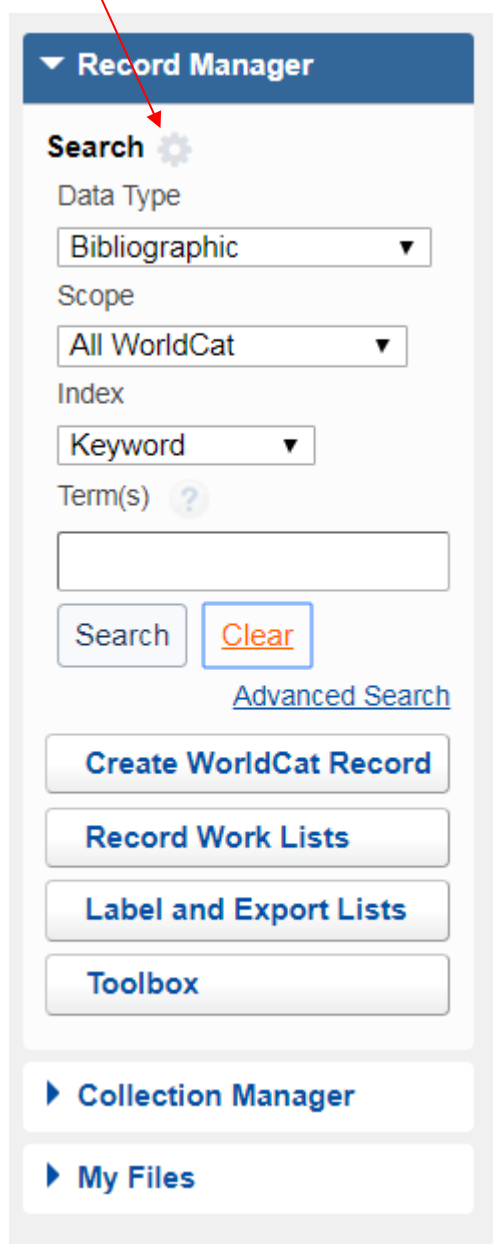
Record Manager

Search

Data Type

Bibliographic

Scope

All WorldCat

Index

Keyword

Term(s) ?

Search Clear

Advanced Search

Create WorldCat Record

Record Work Lists

Label and Export Lists

Toolbox

Collection Manager

My Files